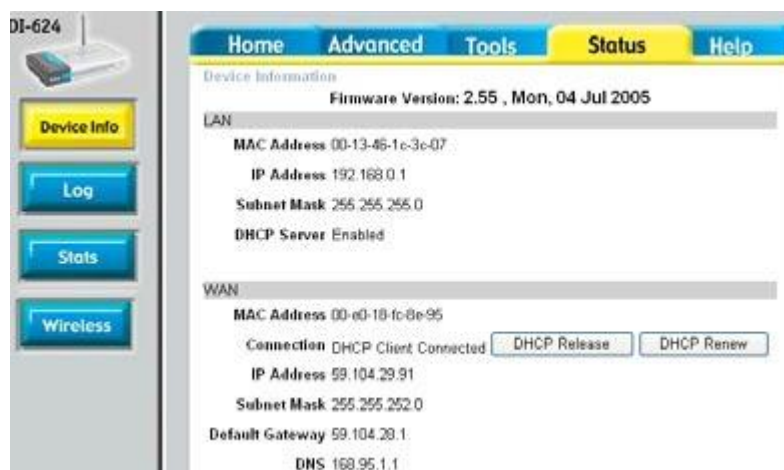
DI-624

Device Info

Log

Stats

Wireless

Home Advanced Tools Status Help

Device Information

Firmware Version: 2.55 , Mon, 04 Jul 2005

LAN

MAC Address 00-13-46-1c-3c-07

IP Address 192.168.0.1

Subnet Mask 255.255.255.0

DHCP Server Enabled

WAN

MAC Address 00-e0-18-fc-8e-95

Connection DHCP Client Connected DHCP Release DHCP Renew

IP Address 59.104.29.91

Subnet Mask 255.255.252.0

Default Gateway 59.104.28.1

DNS 168.95.1.1